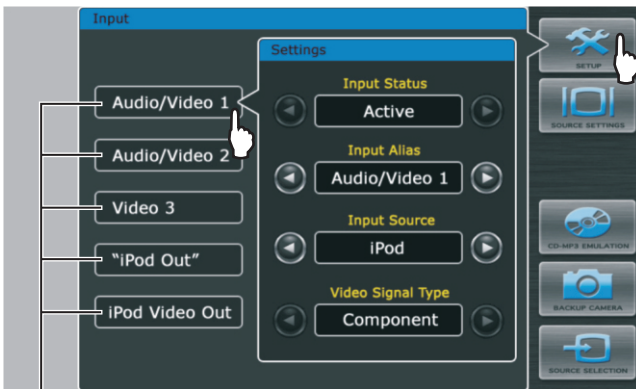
Input

Settings

Input Status

Active

Input Alias

Audio/Video 1

Input Source

iPod

Video Signal Type

Component

Audio/Video 1

Audio/Video 2

Video 3

"iPod Out"

iPod Video Out

SETUP

SOURCE SETTINGS

CD-MP3 EMULATION

BACKUP CAMERA

SOURCE SELECTION